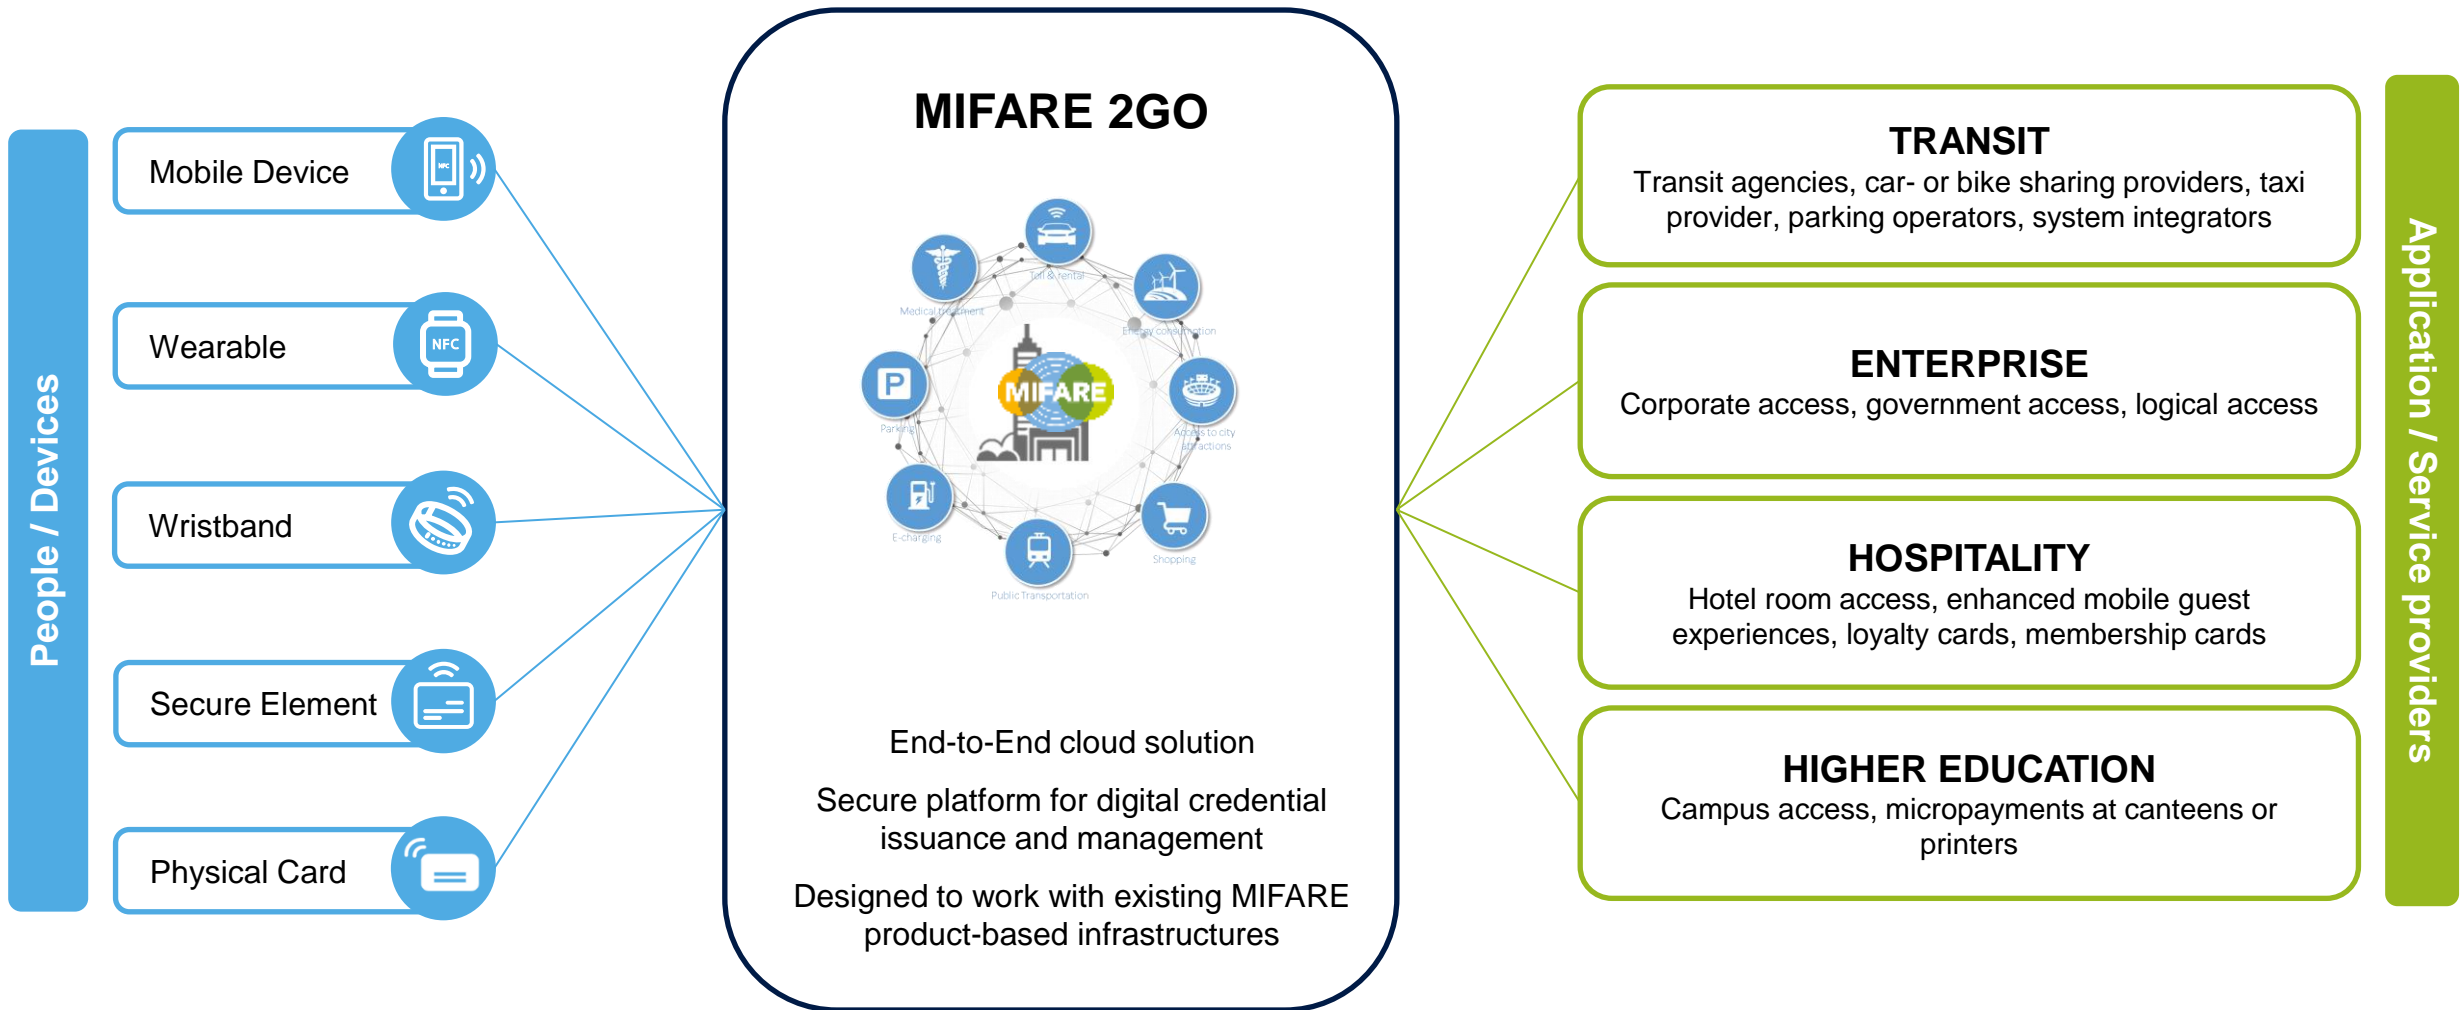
People / Devices

Mobile Device

NFC

Wearable

NFC

Wristband

Secure Element

Physical Card

MIFARE 2GO

Toll & rental

Medical treatment

Energy consumption

Parking

MIFARE

Access to city attractions

E-charging

Shopping

Public Transportation

End-to-End cloud solution

Secure platform for digital credential issuance and management

Designed to work with existing MIFARE product-based infrastructures

TRANSIT
Transit agencies, car- or bike sharing providers, taxi provider, parking operators, system integrators

ENTERPRISE
Corporate access, government access, logical access

HOSPITALITY
Hotel room access, enhanced mobile guest experiences, loyalty cards, membership cards

HIGHER EDUCATION
Campus access, micropayments at canteens or printers

Application / Service providers